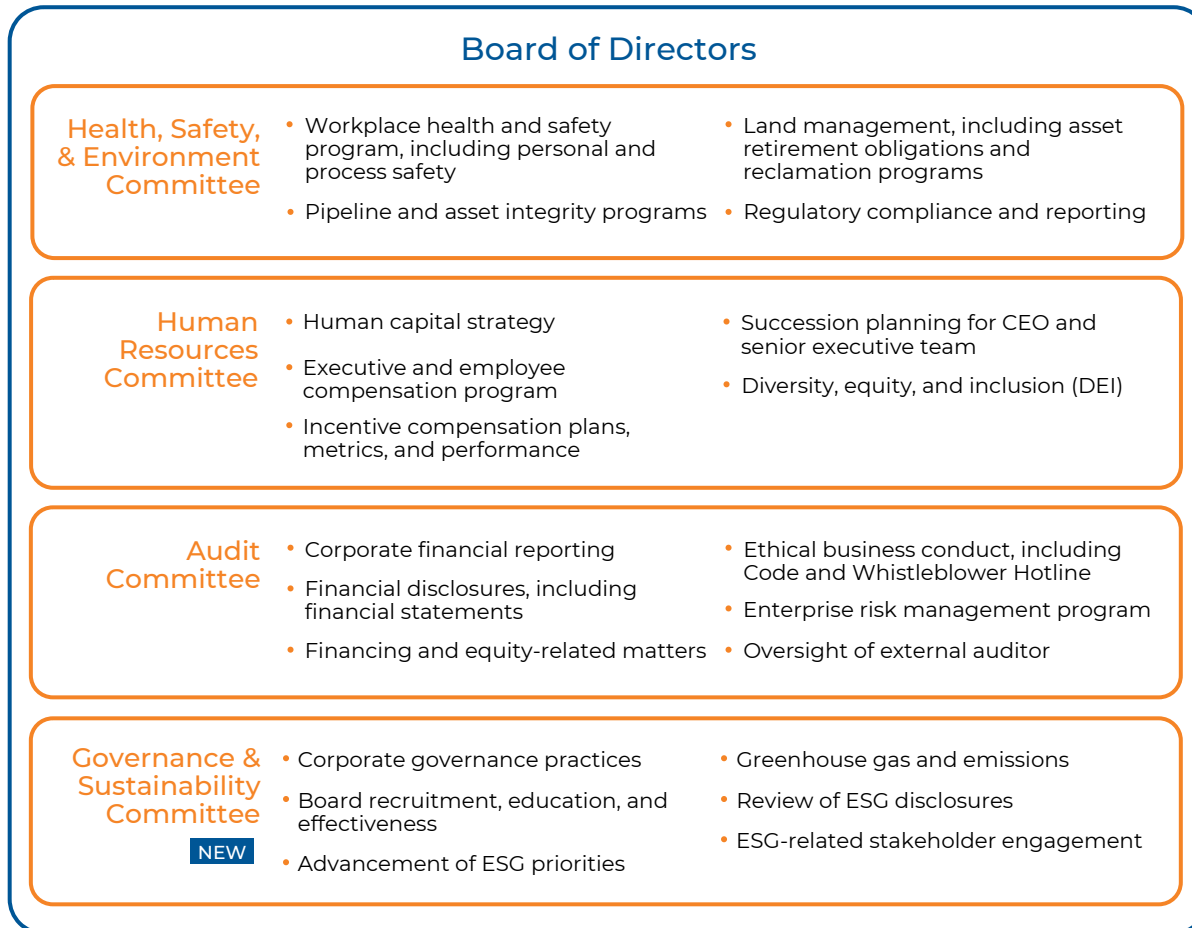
Board of Directors

Health, Safety, & Environment Committee

- Workplace health and safety program, including personal and process safety
- Pipeline and asset integrity programs
- Land management, including asset retirement obligations and reclamation programs
- Regulatory compliance and reporting

Human Resources Committee

- Human capital strategy
- Executive and employee compensation program
- Incentive compensation plans, metrics, and performance
- Succession planning for CEO and senior executive team
- Diversity, equity, and inclusion (DEI)

Audit Committee

- Corporate financial reporting
- Financial disclosures, including financial statements
- Financing and equity-related matters
- Ethical business conduct, including Code and Whistleblower Hotline
- Enterprise risk management program
- Oversight of external auditor

Governance & Sustainability Committee

NEW

- Corporate governance practices
- Board recruitment, education, and effectiveness
- Advancement of ESG priorities
- Greenhouse gas and emissions
- Review of ESG disclosures
- ESG-related stakeholder engagement